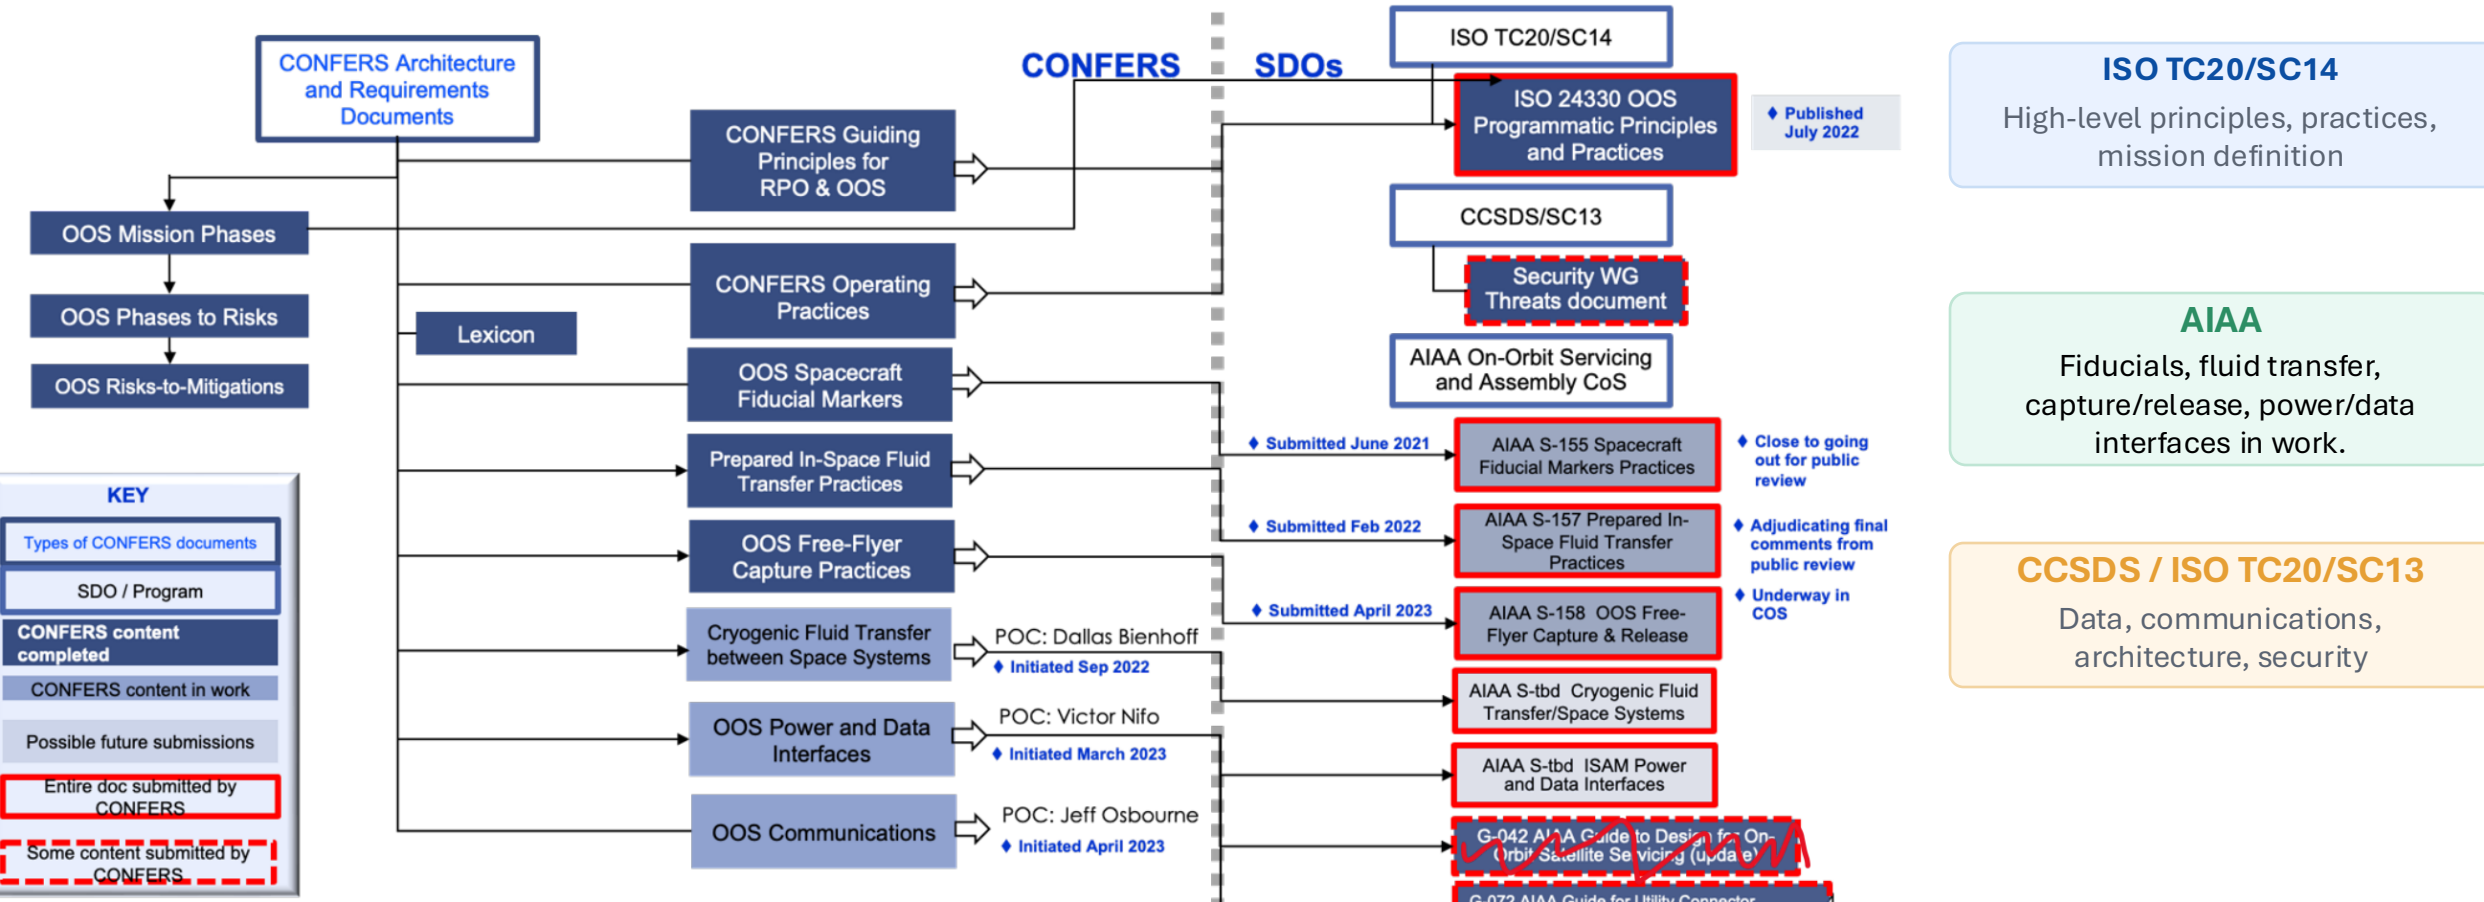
CONFERS Architecture and Requirements Documents

CONFERS

SDOs

OOS Mission Phases

OOS Phases to Risks

OOS Risks-to-Mitigations

Lexicon

CONFERS Guiding Principles for RPO & OOS

CONFERS Operating Practices

OOS Spacecraft Fiducial Markers

Prepared In-Space Fluid Transfer Practices

OOS Free-Flyer Capture Practices

Cryogenic Fluid Transfer between Space Systems

POC: Dallas Bienhoff

♦ Initiated Sep 2022

OOS Power and Data Interfaces

POC: Victor Nifo

♦ Initiated March 2023

OOS Communications

POC: Jeff Osbourne

♦ Initiated April 2023

KEY

Types of CONFERS documents

SDO / Program

CONFERS content completed

CONFERS content in work

Possible future submissions

Entire doc submitted by CONFERS

Some content submitted by CONFERS

ISO TC20/SC14

ISO 24330 OOS Programmatic Principles and Practices

♦ Published July 2022

CCSDS/SC13

Security WG Threats document

AIAA On-Orbit Servicing and Assembly CoS

♦ Submitted June 2021

AIAA S-155 Spacecraft Fiducial Markers Practices

♦ Close to going out for public review

♦ Submitted Feb 2022

AIAA S-157 Prepared In-Space Fluid Transfer Practices

♦ Adjudicating final comments from public review

♦ Submitted April 2023

AIAA S-158 OOS Free-Flyer Capture & Release

♦ Underway in COS

AIAA S-tbd Cryogenic Fluid Transfer/Space Systems

AIAA S-tbd ISAM Power and Data Interfaces

G-042 AIAA Guide to Design for On-Orbit Satellite Servicing (update)

G-072 AIAA Guide for Utility Connector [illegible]

ISO TC20/SC14

High-level principles, practices, mission definition

AIAA

Fiducials, fluid transfer, capture/release, power/data interfaces in work.

CCSDS / ISO TC20/SC13

Data, communications, architecture, security